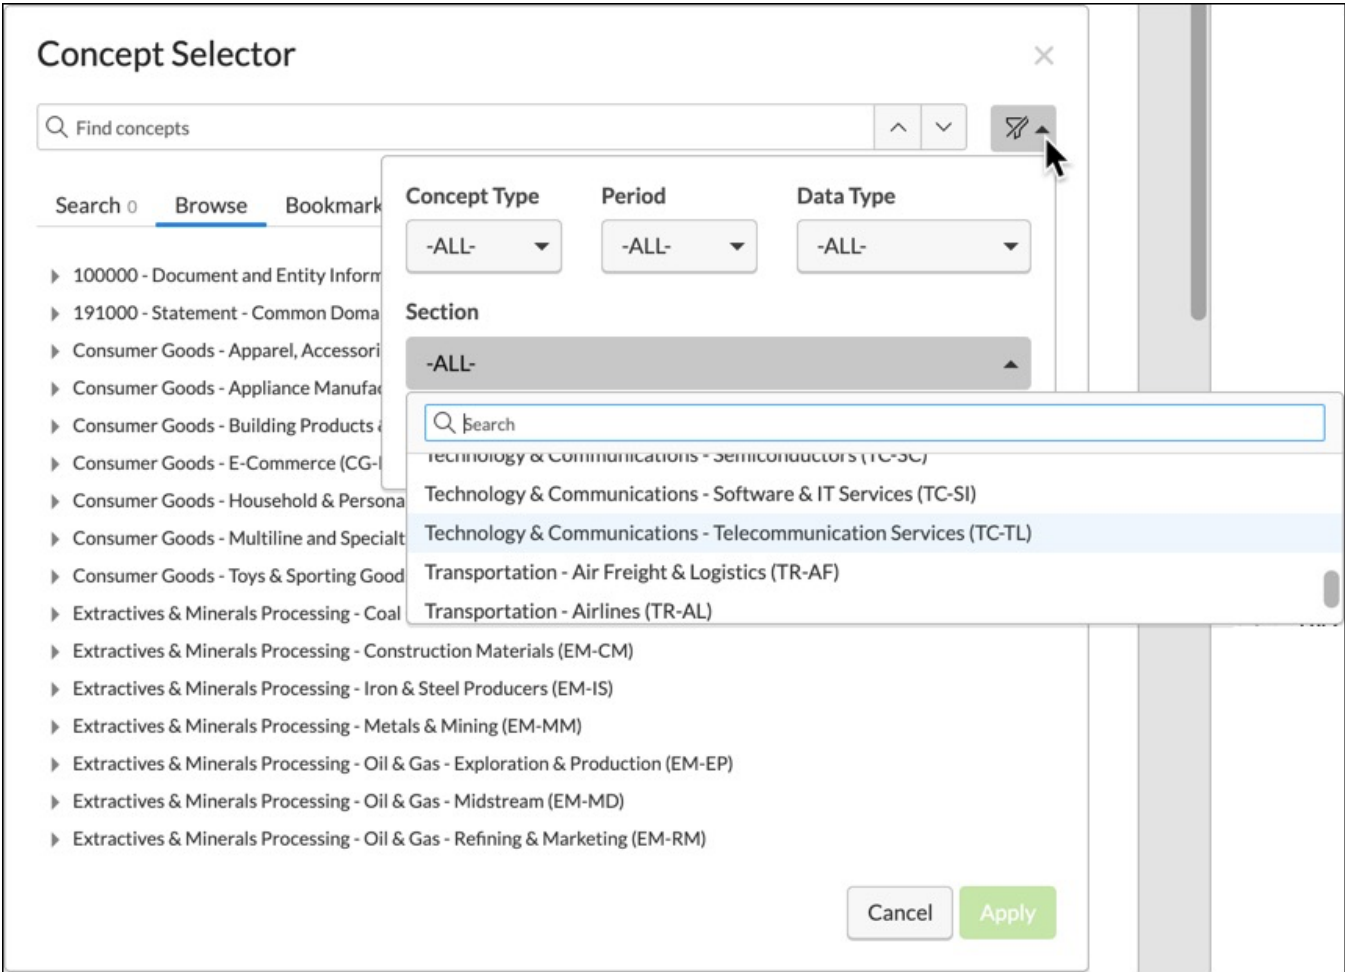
Concept Selector

Find concepts

Search 0 Browse Bookmark

Concept Type
-ALL-

Period
-ALL-

Data Type
-ALL-

Section
-ALL-

Search

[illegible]
Technology & Communications - Software & IT Services (TC-SI)
Technology & Communications - Telecommunication Services (TC-TL)
Transportation - Air Freight & Logistics (TR-AF)
Transportation - Airlines (TR-AL)

100000 - Document and Entity Inform
191000 - Statement - Common Doma
Consumer Goods - Apparel, Accessori
Consumer Goods - Appliance Manufa
Consumer Goods - Building Products
Consumer Goods - E-Commerce (CG-
Consumer Goods - Household & Persona
Consumer Goods - Multiline and Specialt
Consumer Goods - Toys & Sporting Good
Extractives & Minerals Processing - Coal
Extractives & Minerals Processing - Construction Materials (EM-CM)
Extractives & Minerals Processing - Iron & Steel Producers (EM-IS)
Extractives & Minerals Processing - Metals & Mining (EM-MM)
Extractives & Minerals Processing - Oil & Gas - Exploration & Production (EM-EP)
Extractives & Minerals Processing - Oil & Gas - Midstream (EM-MD)
Extractives & Minerals Processing - Oil & Gas - Refining & Marketing (EM-RM)

Cancel
Apply